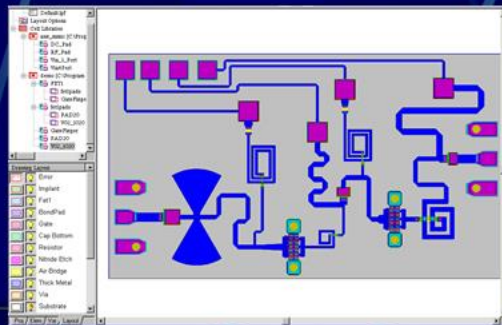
Default.ipf
Layout Options
Cell Libraries
mm_mmic (C:\Prog
DC_Pad
RF_Pad
Via_1_Port
WaitPort
femic (C:\Program
FET1
Intrpads
GateFinger
Intrpads
PAD50
VG_2020
GateFinger
PAD50
VG_2020
Drawing Layers
Error
Implant
Fat1
BondPad
Gate
Cap Bottom
Resistor
Nitride Etch
Air Bridge
Thick Metal
Via
Substrate
Files
Elem
Var
Layout